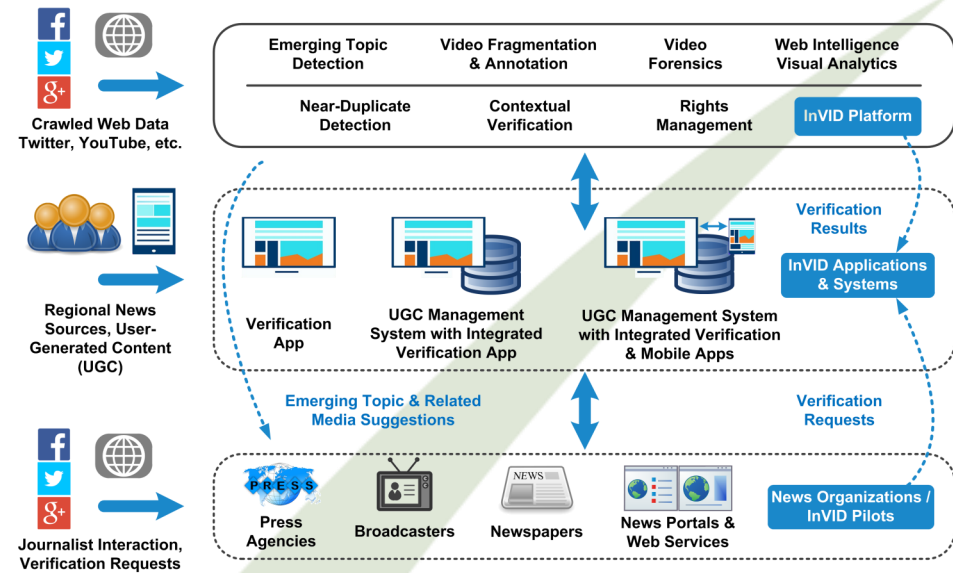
Crawled Web Data Twitter, YouTube, etc.

Emerging Topic Detection

Video Fragmentation & Annotation

Video Forensics

Web Intelligence Visual Analytics

Near-Duplicate Detection

Contextual Verification

Rights Management

InVID Platform

Regional News Sources, User-Generated Content (UGC)

Verification App

UGC Management System with Integrated Verification App

UGC Management System with Integrated Verification & Mobile Apps

Verification Results

InVID Applications & Systems

Emerging Topic & Related Media Suggestions

Verification Requests

Journalist Interaction, Verification Requests

PRESS

Press Agencies

Broadcasters

NEWS

Newspapers

News Portals & Web Services

News Organizations / InVID Pilots